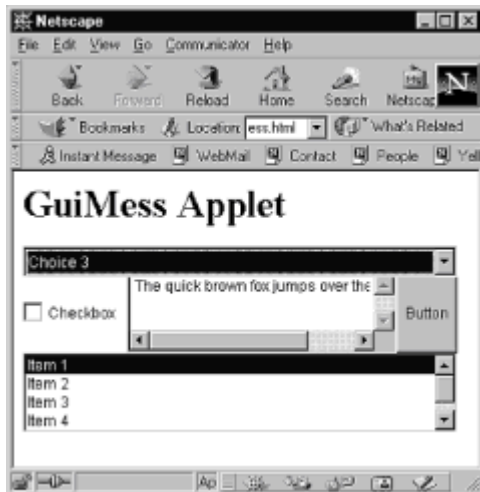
Netscape

File Edit View Go Communicator Help

Back Forward Reload Home Search Netscap

Bookmarks Location: ess.html What's Related

Instant Message WebMail Contact People Yel

GuiMess Applet

Choice 3

Checkbox

The quick brown fox jumps over the

Button

Item 1
Item 2
Item 3
Item 4